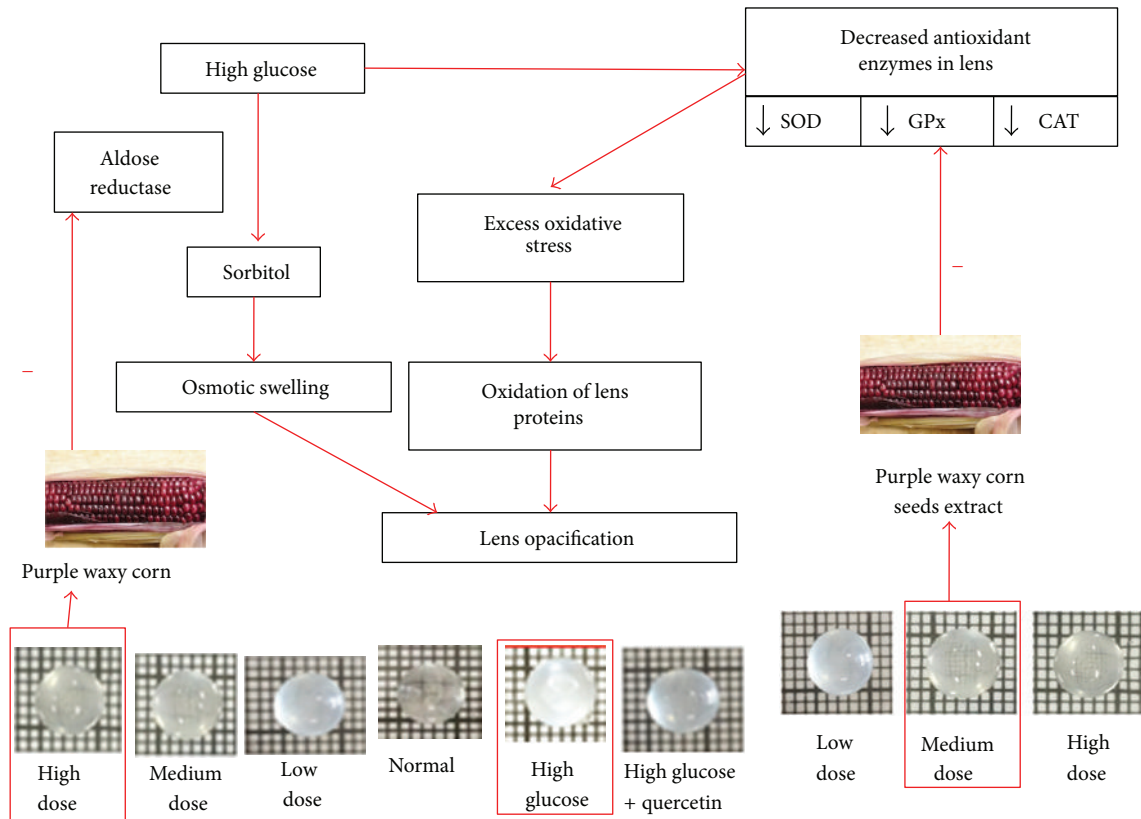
High glucose

Decreased antioxidant enzymes in lens

| ↓ SOD | ↓ GPx | ↓ CAT |
|---|---|---|

Aldose reductase

Excess oxidative stress

Sorbitol

–

–

Osmotic swelling

Oxidation of lens proteins

Purple waxy corn seeds extract

Lens opacification

Purple waxy corn

High dose

Medium dose

Low dose

Normal

High glucose

High glucose + quercetin

Low dose

Medium dose

High dose